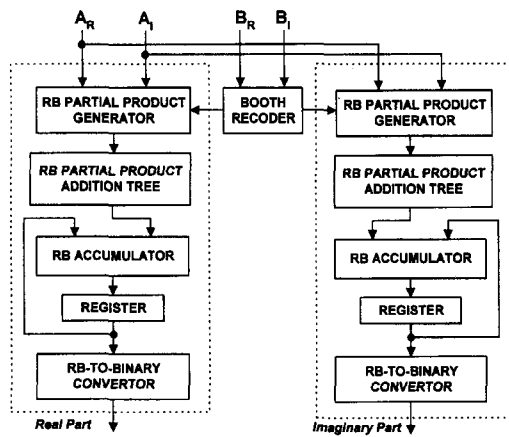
$A_R$ $A_I$ $B_R$ $B_I$

RB PARTIAL PRODUCT GENERATOR

BOOTH RECODER

RB PARTIAL PRODUCT GENERATOR

RB PARTIAL PRODUCT ADDITION TREE

RB PARTIAL PRODUCT ADDITION TREE

RB ACCUMULATOR

RB ACCUMULATOR

REGISTER

REGISTER

RB-TO-BINARY CONVERTOR

RB-TO-BINARY CONVERTOR

Real Part

Imaginary Part